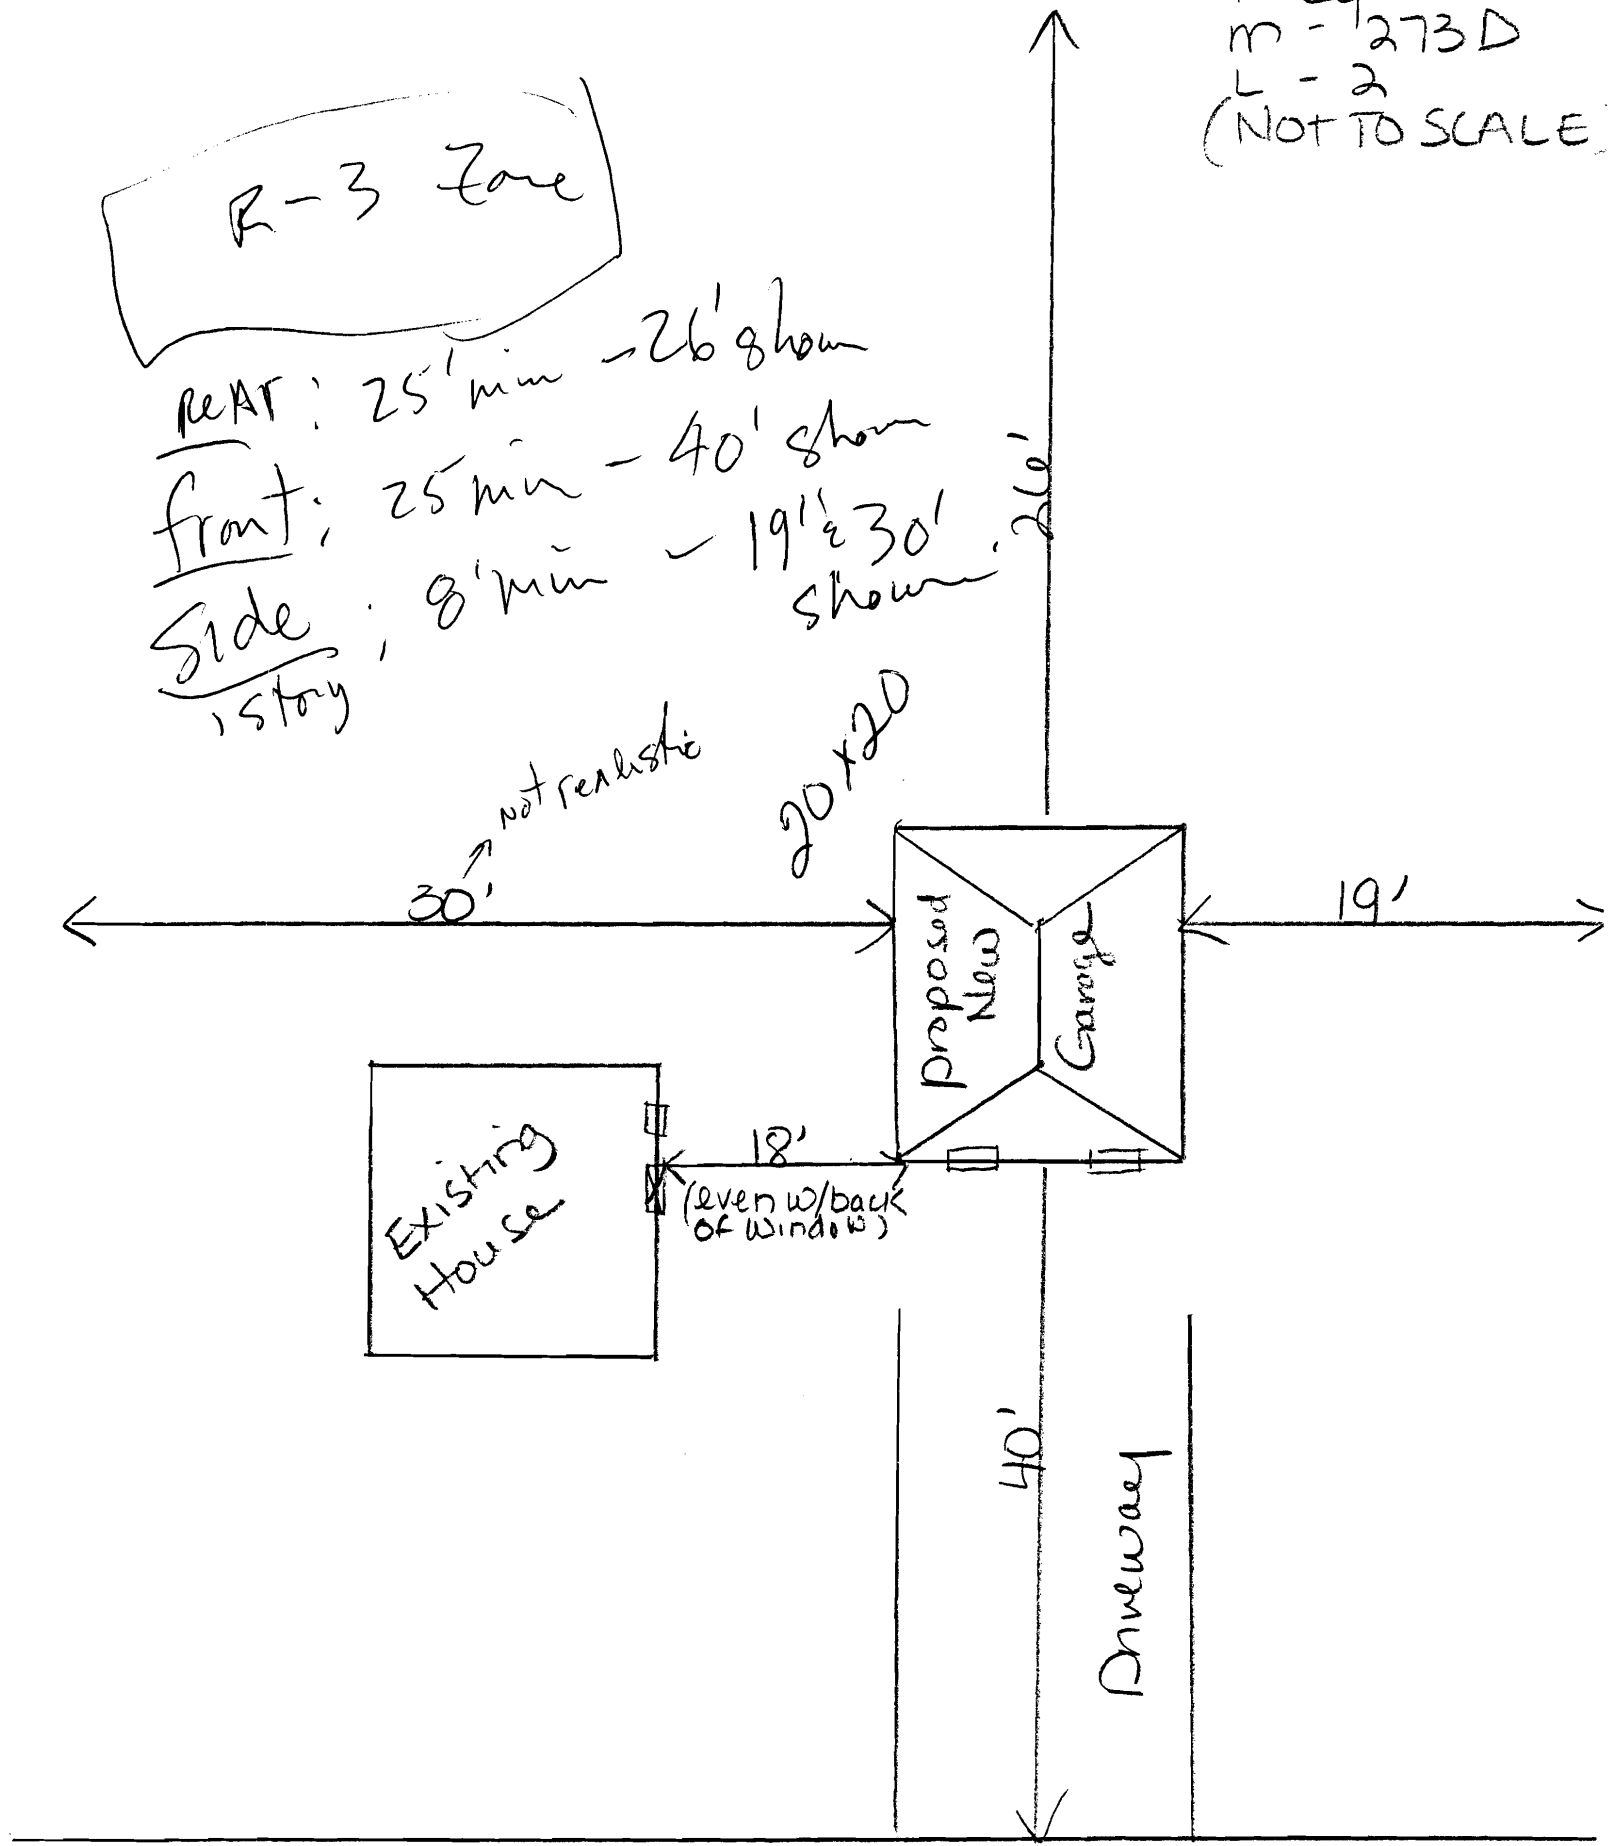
M - 273D
L - 2
(NOT TO SCALE)

R-3 Zone

REAR: 25' min - 26' shown
front; 25 min - 40' shown
Side; 8' min - 19' & 30' shown
1 story

26'

20x20

not realistic

30'

19'

Proposed New Garage

Existing House

18'

(even w/back of window)

40'

Driveway